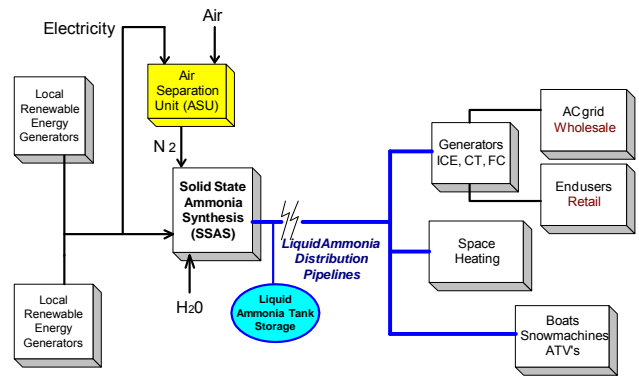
Electricity

Air

Air Separation Unit (ASU)

Local Renewable Energy Generators

N 2

Solid State Ammonia Synthesis (SSAS)

H2O

Local Renewable Energy Generators

Liquid Ammonia Tank Storage

LiquidAmmonia Distribution Pipelines

Generators ICE, CT, FC

AC grid Wholesale

Endusers Retail

Space Heating

Boats Snowmachines ATV's